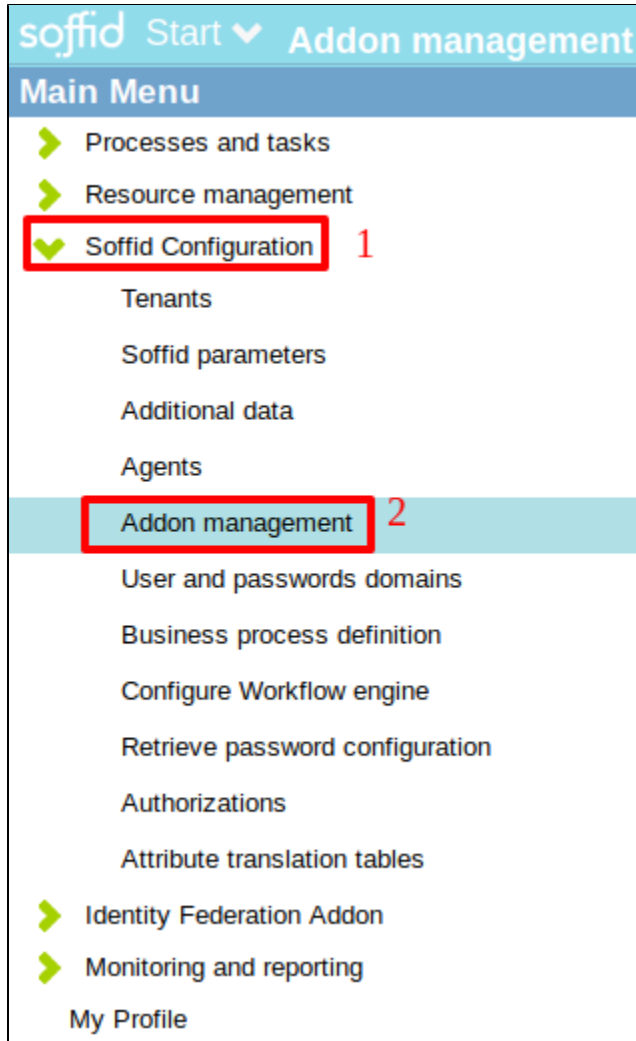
soffid Start Addon management

Main Menu

Processes and tasks

Resource management

Soffid Configuration 1

Tenants

Soffid parameters

Additional data

Agents

Addon management 2

User and passwords domains

Business process definition

Configure Workflow engine

Retrieve password configuration

Authorizations

Attribute translation tables

Identity Federation Addon

Monitoring and reporting

My Profile